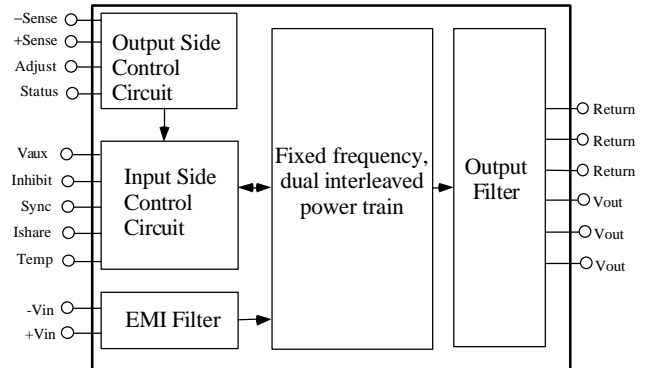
–Sense
+Sense
Adjust
Status

Output Side Control Circuit

Vaux
Inhibit
Sync
Ishare
Temp

Input Side Control Circuit

-Vin
+Vin

EMI Filter

Fixed frequency, dual interleaved power train

Output Filter

Return
Return
Return
Vout
Vout
Vout